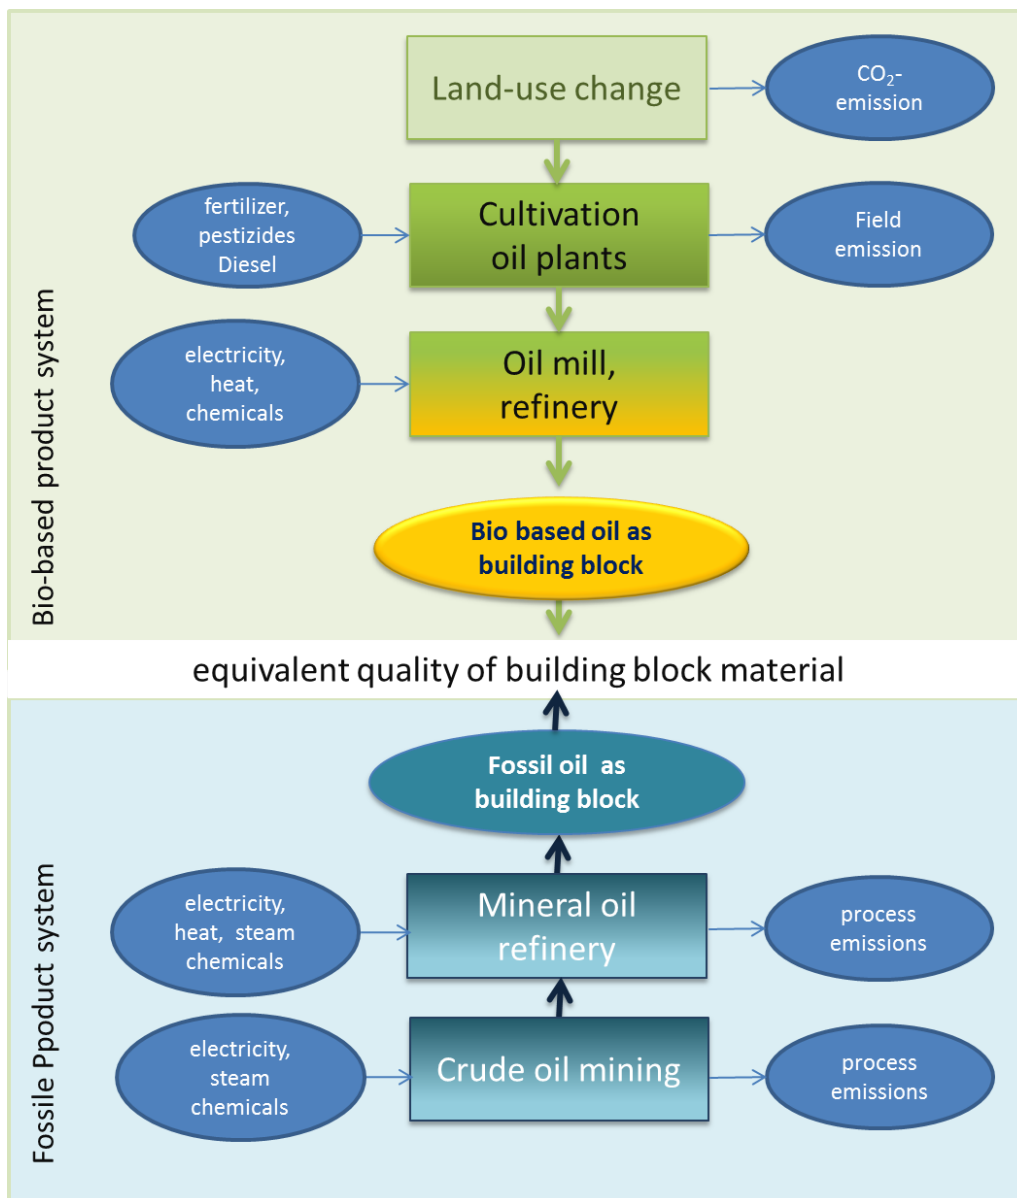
Bio-based product system

Land-use change

$CO_2$-emission

fertilizer, pestizides Diesel

Cultivation oil plants

Field emission

electricity, heat, chemicals

Oil mill, refinery

Bio based oil as building block

equivalent quality of building block material

Fossile Ppoduct system

Fossil oil as building block

electricity, heat, steam chemicals

Mineral oil refinery

process emissions

electricity, steam chemicals

Crude oil mining

process emissions